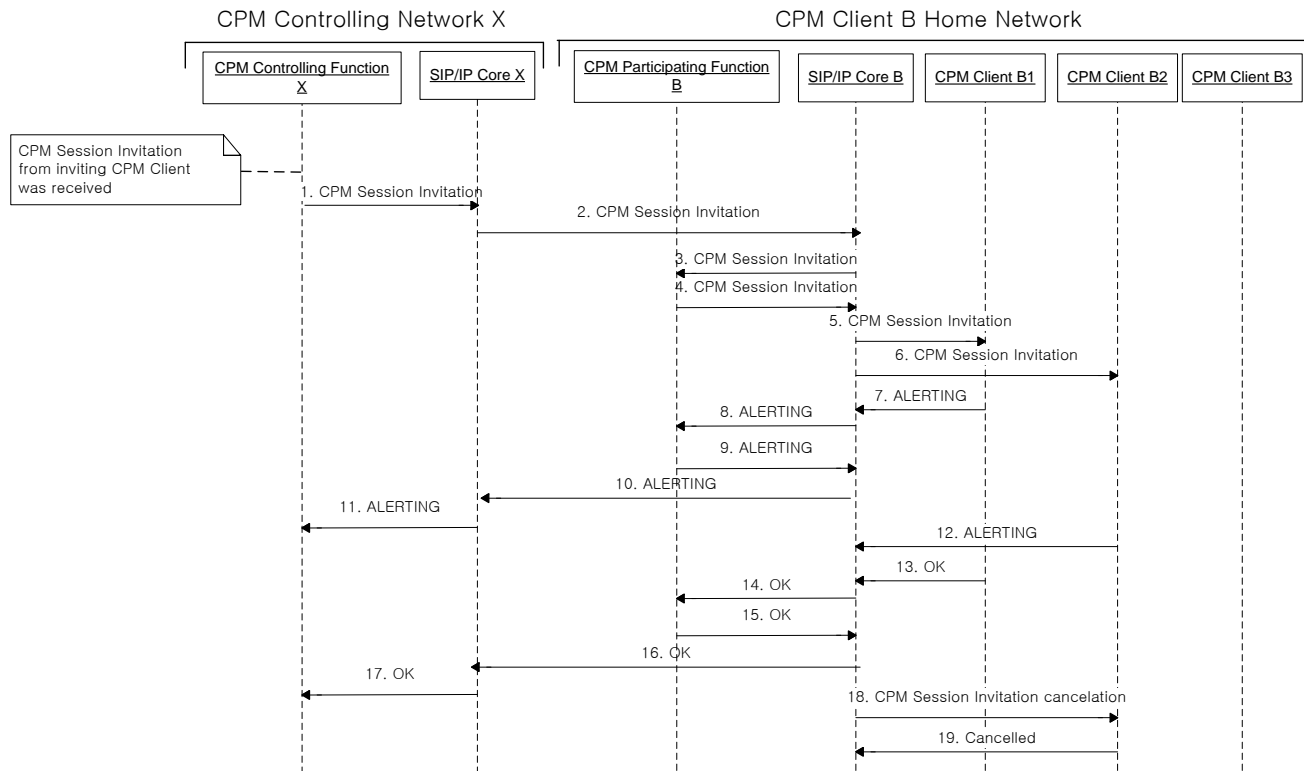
CPM Controlling Network X

CPM Client B Home Network

CPM Controlling Function X

SIP/IP Core X

CPM Participating Function B

SIP/IP Core B

CPM Client B1

CPM Client B2

CPM Client B3

CPM Session Invitation from inviting CPM Client was received

1. CPM Session Invitation

2. CPM Session Invitation

3. CPM Session Invitation

4. CPM Session Invitation

5. CPM Session Invitation

6. CPM Session Invitation

7. ALERTING

8. ALERTING

9. ALERTING

10. ALERTING

11. ALERTING

12. ALERTING

13. OK

14. OK

15. OK

16. OK

17. OK

18. CPM Session Invitation cancelation

19. Cancelled